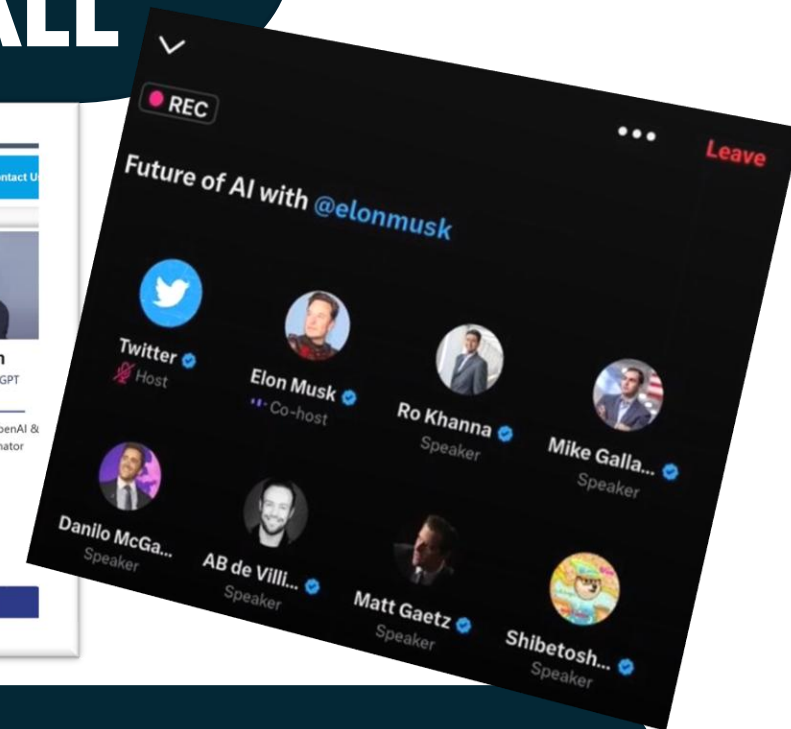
ALL

ontact U

n
GPT

penAI &
nator

REC

Leave

Future of AI with @elonmusk

Twitter
Host

Elon Musk
Co-host

Ro Khanna
Speaker

Mike Galla...
Speaker

Danilo McGa...
Speaker

AB de Villi...
Speaker

Matt Gaetz
Speaker

Shibetosh...
Speaker